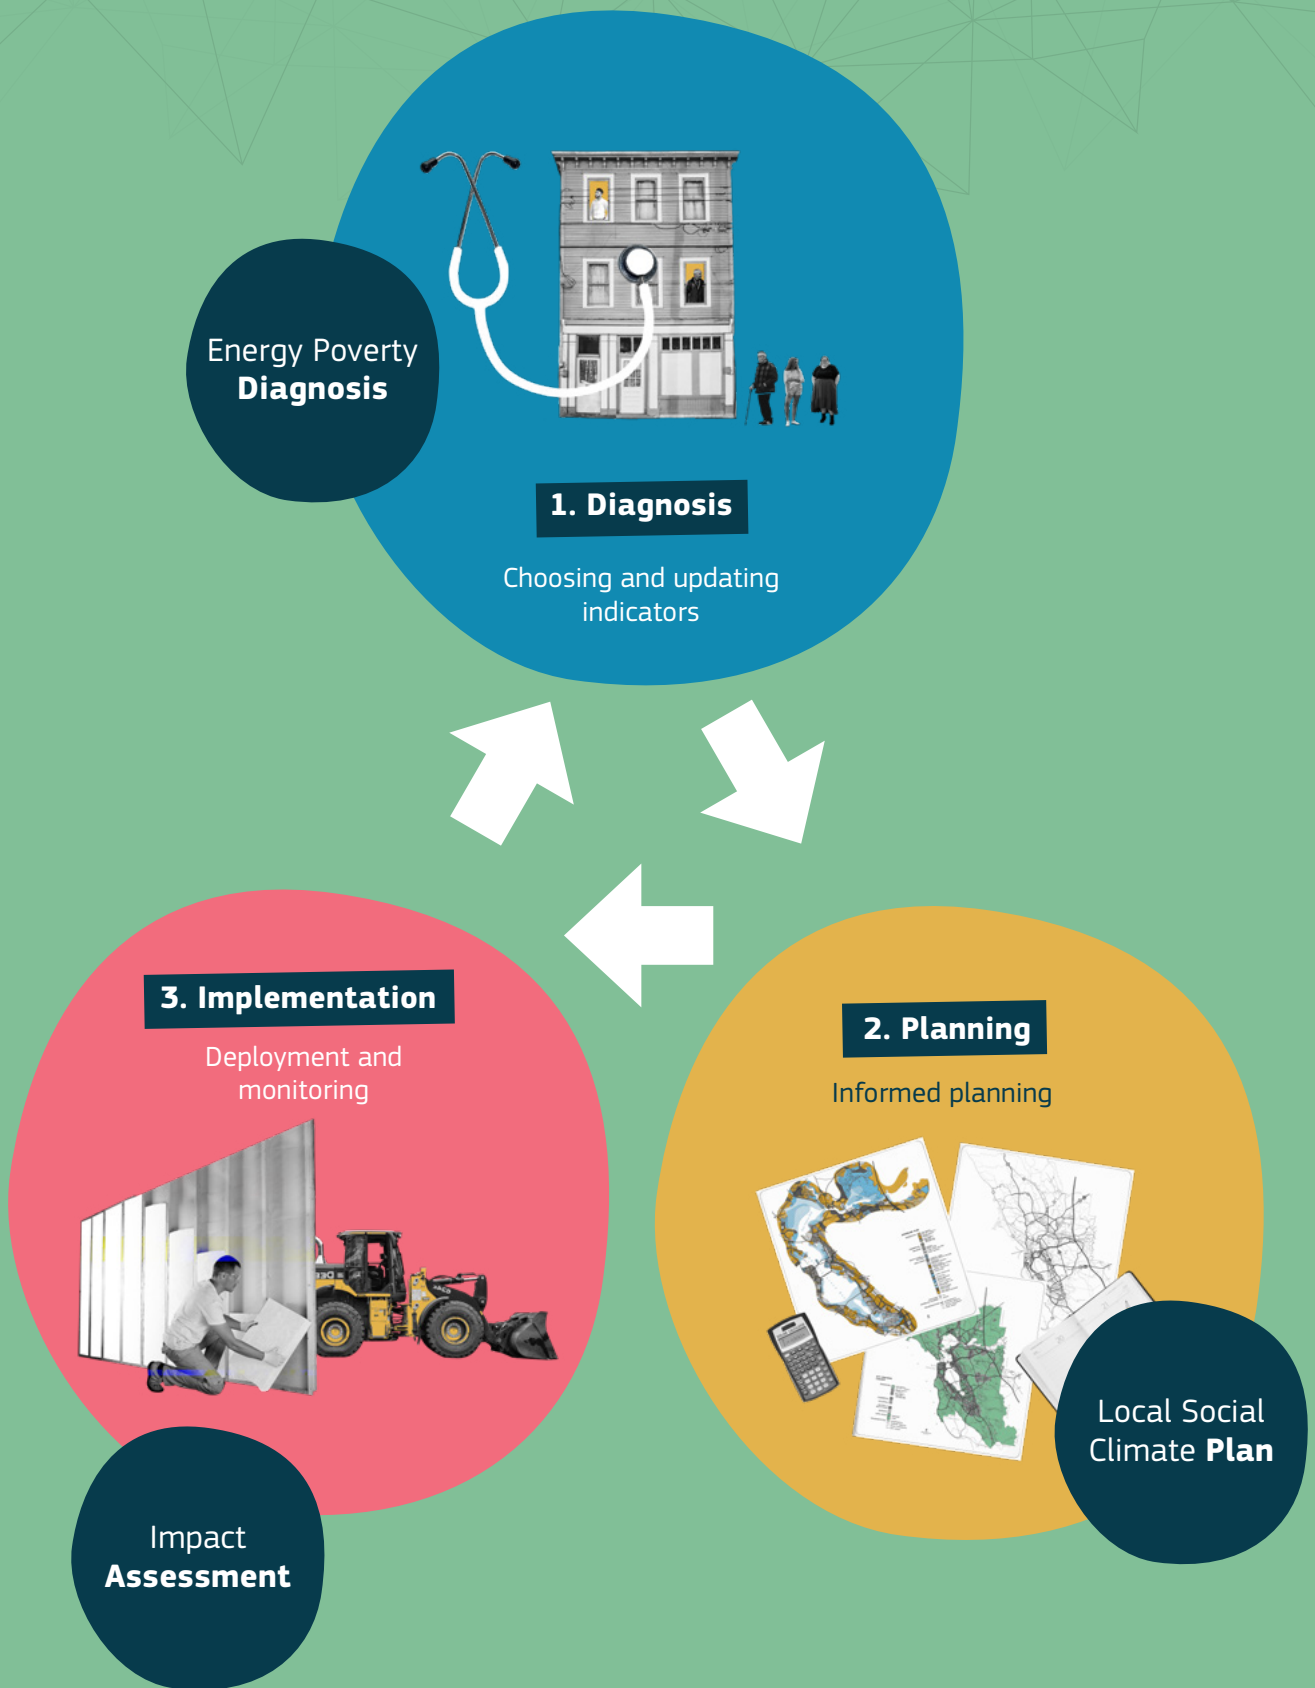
Energy Poverty **Diagnosis**

1. Diagnosis

Choosing and updating indicators

2. Planning

Informed planning

Local Social Climate **Plan**

3. Implementation

Deployment and monitoring

Impact **Assessment**